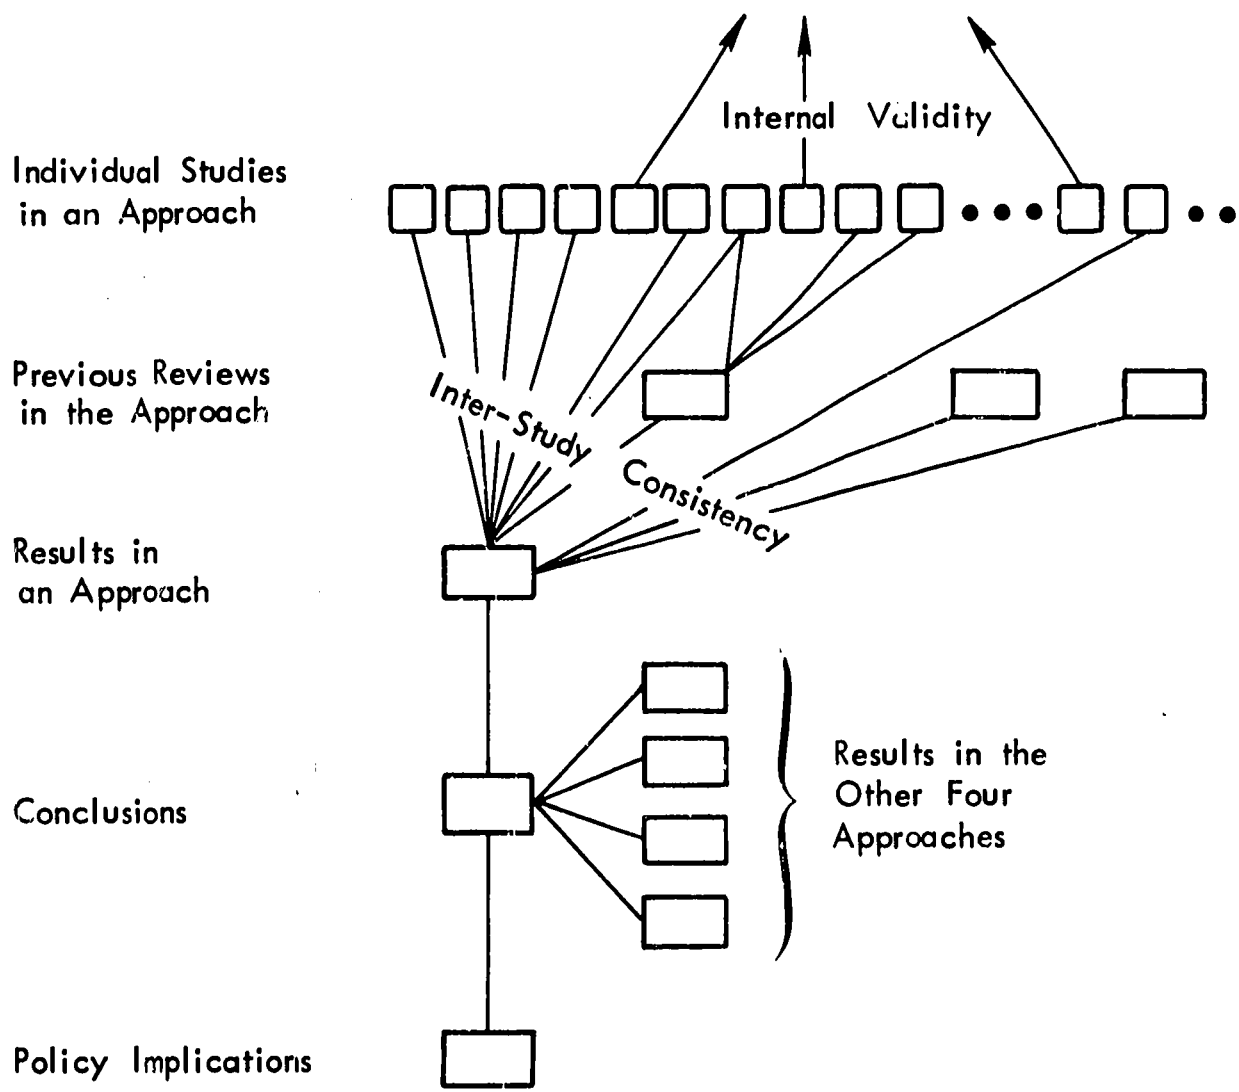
Internal Validity

Individual Studies in an Approach

Previous Reviews in the Approach

Inter-Study

Consistency

Results in an Approach

Conclusions

Results in the Other Four Approaches

Policy Implications